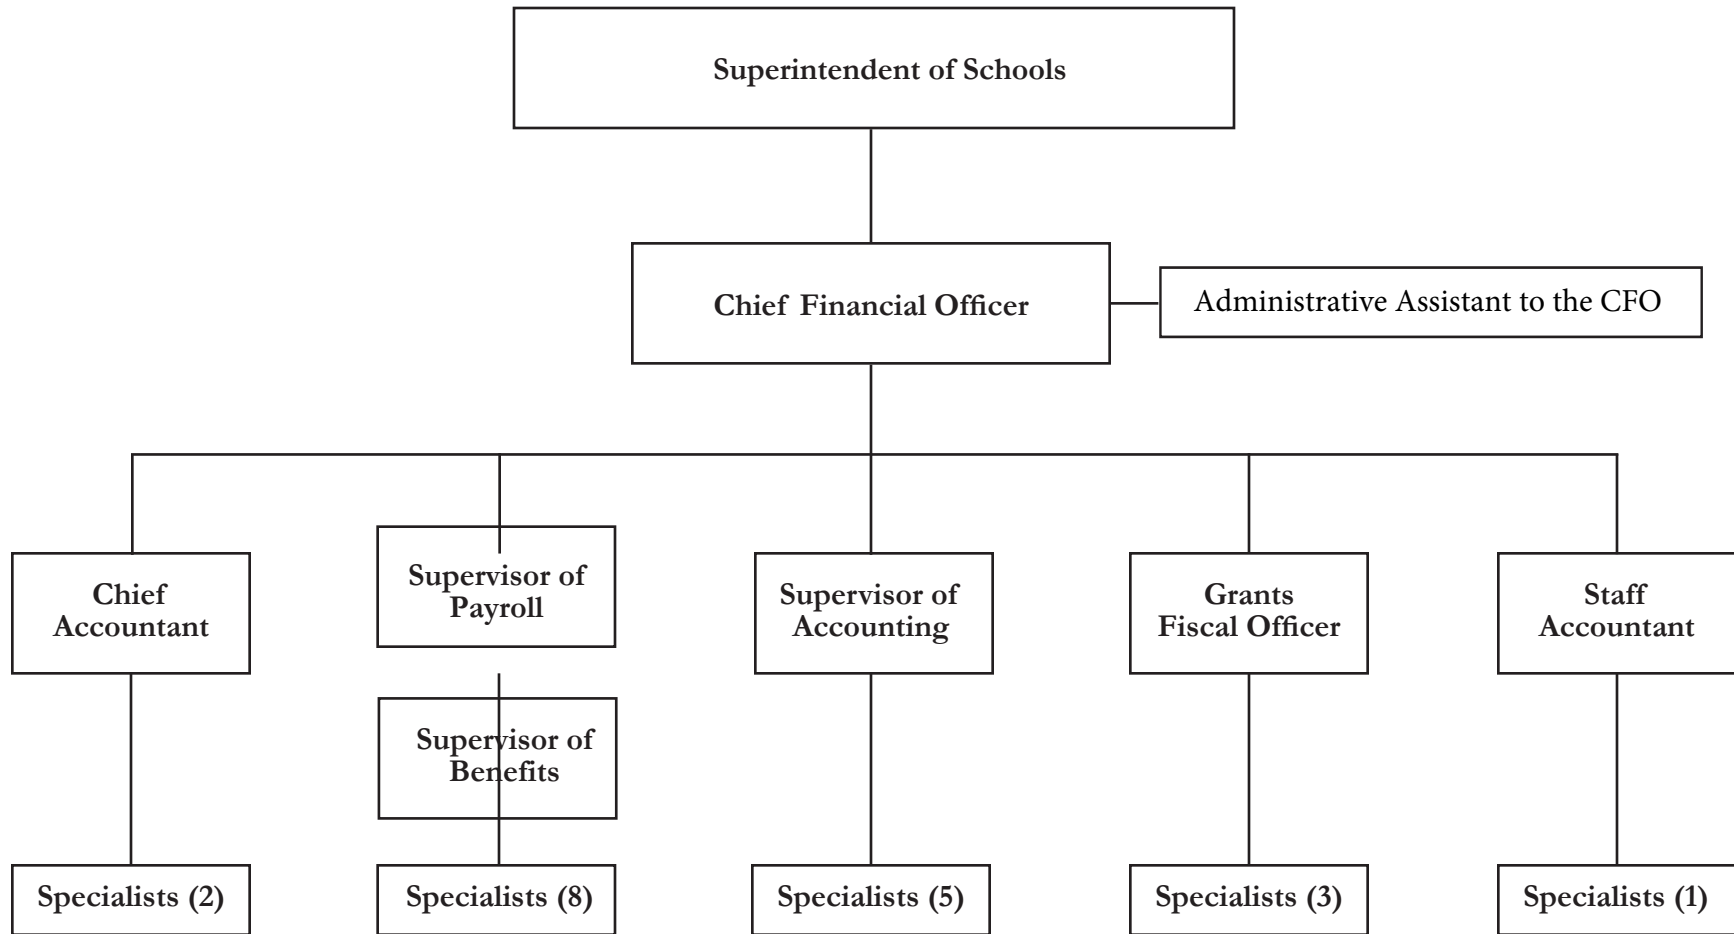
Superintendent of Schools

Chief Financial Officer

Administrative Assistant to the CFO

Chief Accountant

Supervisor of Payroll

Supervisor of Benefits

Supervisor of Accounting

Grants Fiscal Officer

Staff Accountant

Specialists (2)

Specialists (8)

Specialists (5)

Specialists (3)

Specialists (1)